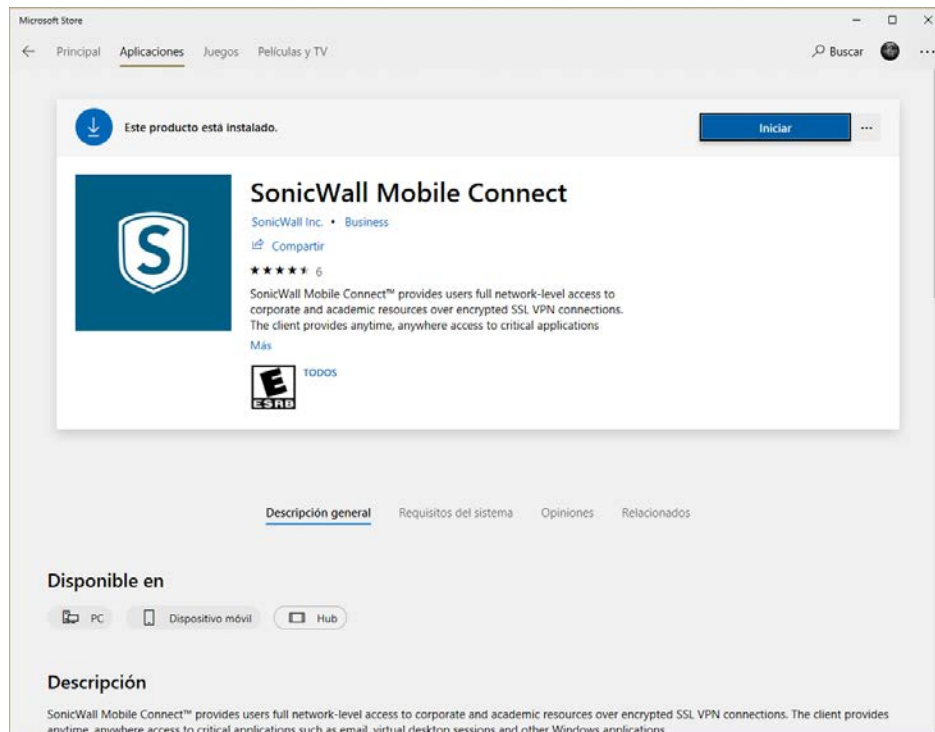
Microsoft Store

Principal Aplicaciones Juegos Películas y TV

Buscar

Este producto está instalado.

Iniciar

...

SonicWall Mobile Connect

SonicWall Inc. • Business

Compartir

★★★★★ 6

SonicWall Mobile Connect™ provides users full network-level access to corporate and academic resources over encrypted SSL VPN connections. The client provides anytime, anywhere access to critical applications

Más

E
ESRB

TODOS

Descripción general Requisitos del sistema Opiniones Relacionados

Disponible en

PC Dispositivo móvil Hub

Descripción

SonicWall Mobile Connect™ provides users full network-level access to corporate and academic resources over encrypted SSL VPN connections. The client provides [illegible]